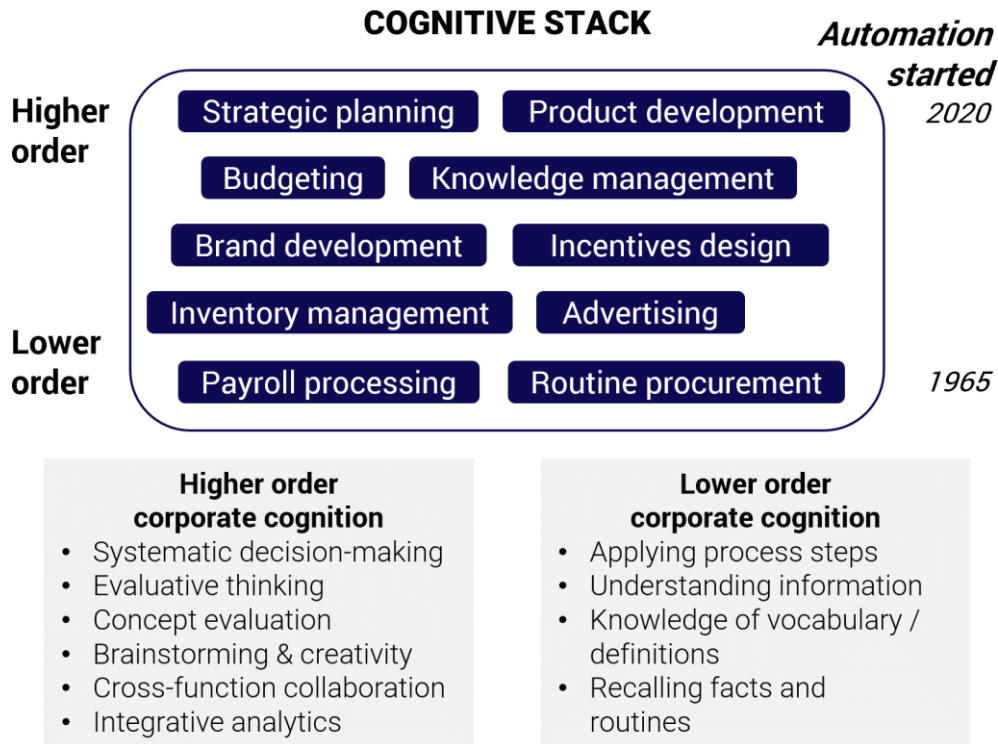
COGNITIVE STACK

Automation started

Higher order

Strategic planning

Product development

2020

Budgeting

Knowledge management

Brand development

Incentives design

Inventory management

Advertising

Lower order

Payroll processing

Routine procurement

1965

Higher order corporate cognition
- Systematic decision-making
- Evaluative thinking
- Concept evaluation
- Brainstorming & creativity
- Cross-function collaboration
- Integrative analytics

Lower order corporate cognition
- Applying process steps
- Understanding information
- Knowledge of vocabulary / definitions
- Recalling facts and routines